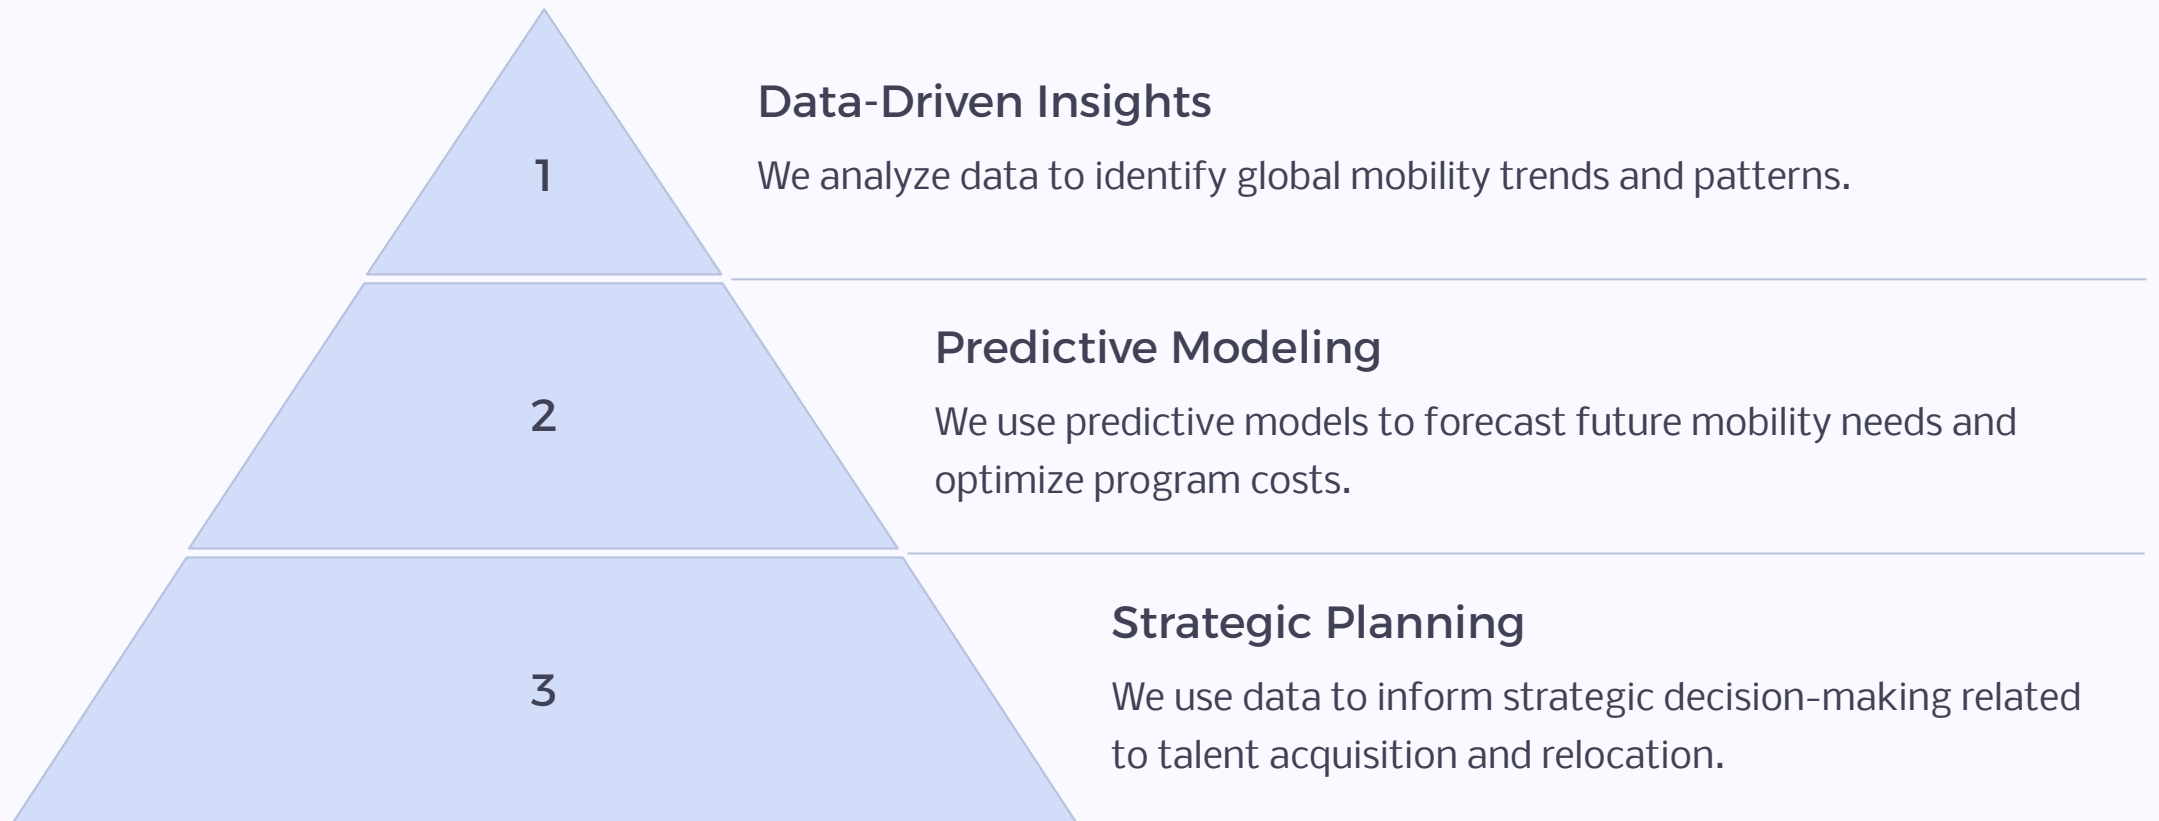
1

Data-Driven Insights

We analyze data to identify global mobility trends and patterns.

2

Predictive Modeling

We use predictive models to forecast future mobility needs and optimize program costs.

3

Strategic Planning

We use data to inform strategic decision-making related to talent acquisition and relocation.